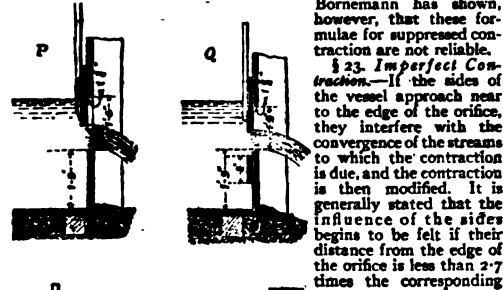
P

Q

R

Bornemann has shown, however, that these formulae for suppressed contraction are not reliable.

§ 23. *Imperfect Contraction.*—If the sides of the vessel approach near to the edge of the orifice, they interfere with the convergence of the streams to which the contraction is due, and the contraction is then modified. It is generally stated that the influence of the sides begins to be felt if their distance from the edge of the orifice is less than 2·7 times the corresponding